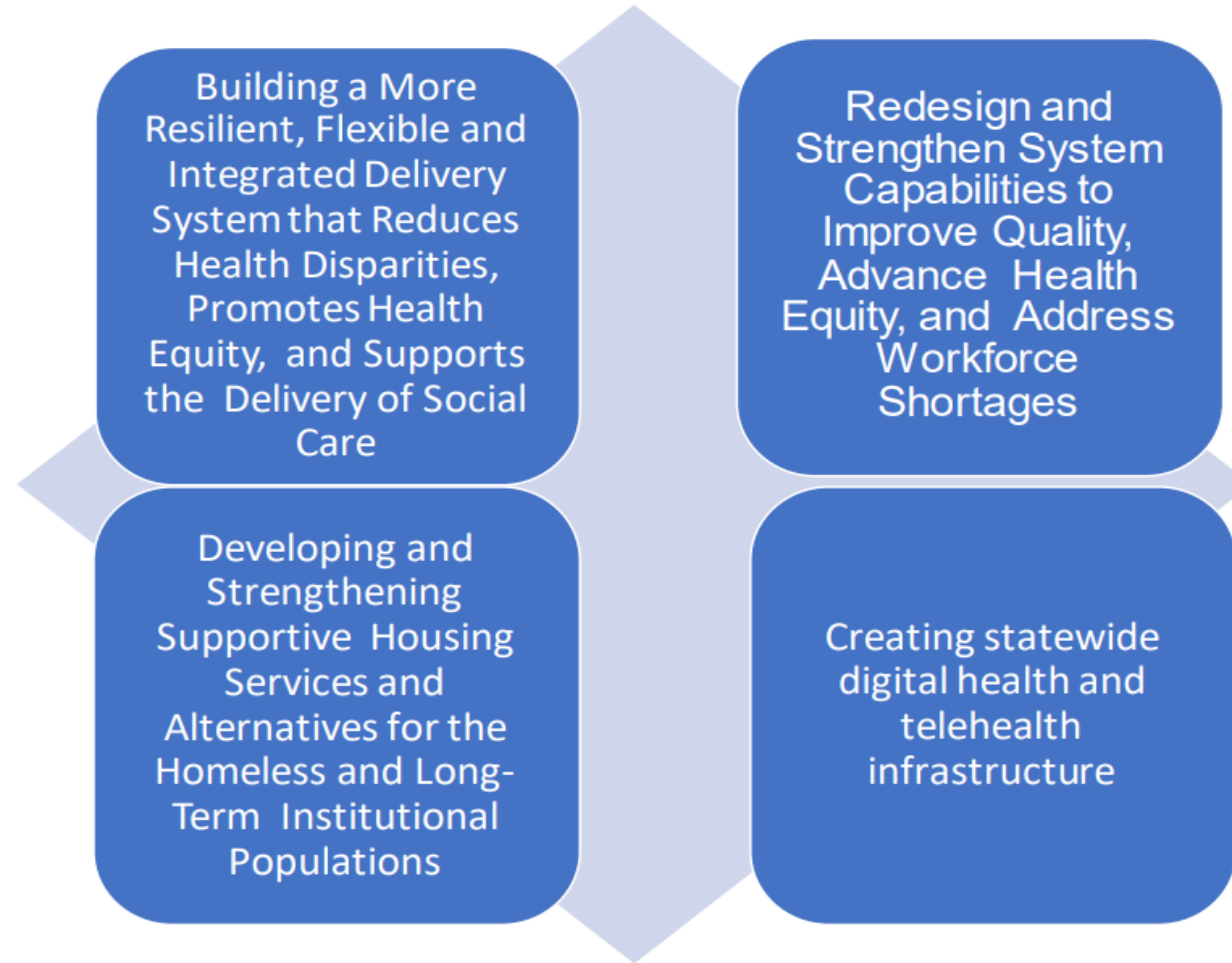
Building a More Resilient, Flexible and Integrated Delivery System that Reduces Health Disparities, Promotes Health Equity, and Supports the Delivery of Social Care

Redesign and Strengthen System Capabilities to Improve Quality, Advance Health Equity, and Address Workforce Shortages

Developing and Strengthening Supportive Housing Services and Alternatives for the Homeless and Long-Term Institutional Populations

Creating statewide digital health and telehealth infrastructure